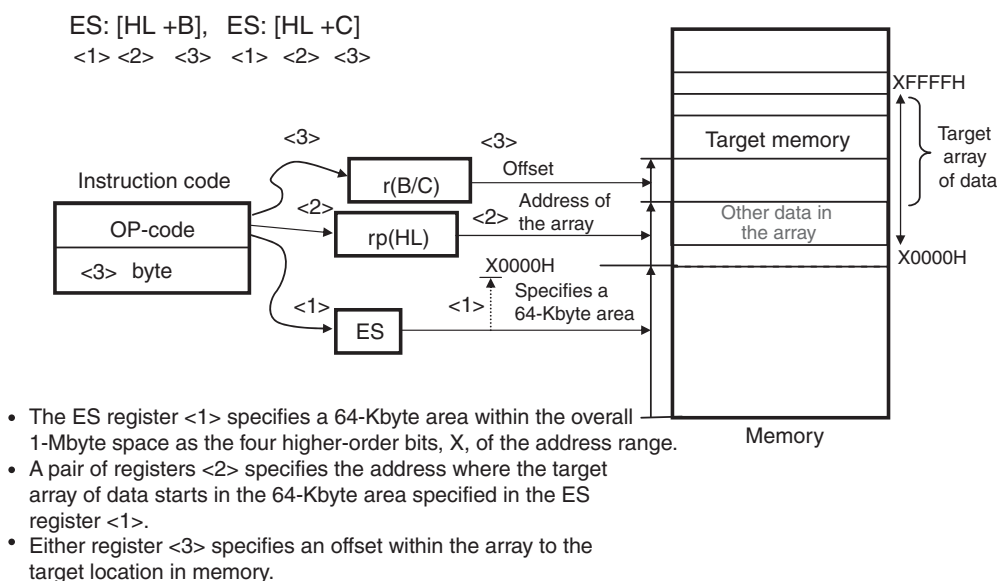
ES: [HL +B], ES: [HL +C]
<1> <2> <3> <1> <2> <3>

Instruction code

OP-code

<3> byte

<3>

<2>

<1>

r(B/C)

rp(HL)

ES

<3>
Offset

<2> Address of the array

X0000H

<1> Specifies a 64-Kbyte area

XFFFFH

Target memory

Target array of data

Other data in the array

X0000H

Memory

• The ES register <1> specifies a 64-Kbyte area within the overall 1-Mbyte space as the four higher-order bits, X, of the address range.
• A pair of registers <2> specifies the address where the target array of data starts in the 64-Kbyte area specified in the ES register <1>.
• Either register <3> specifies an offset within the array to the target location in memory.